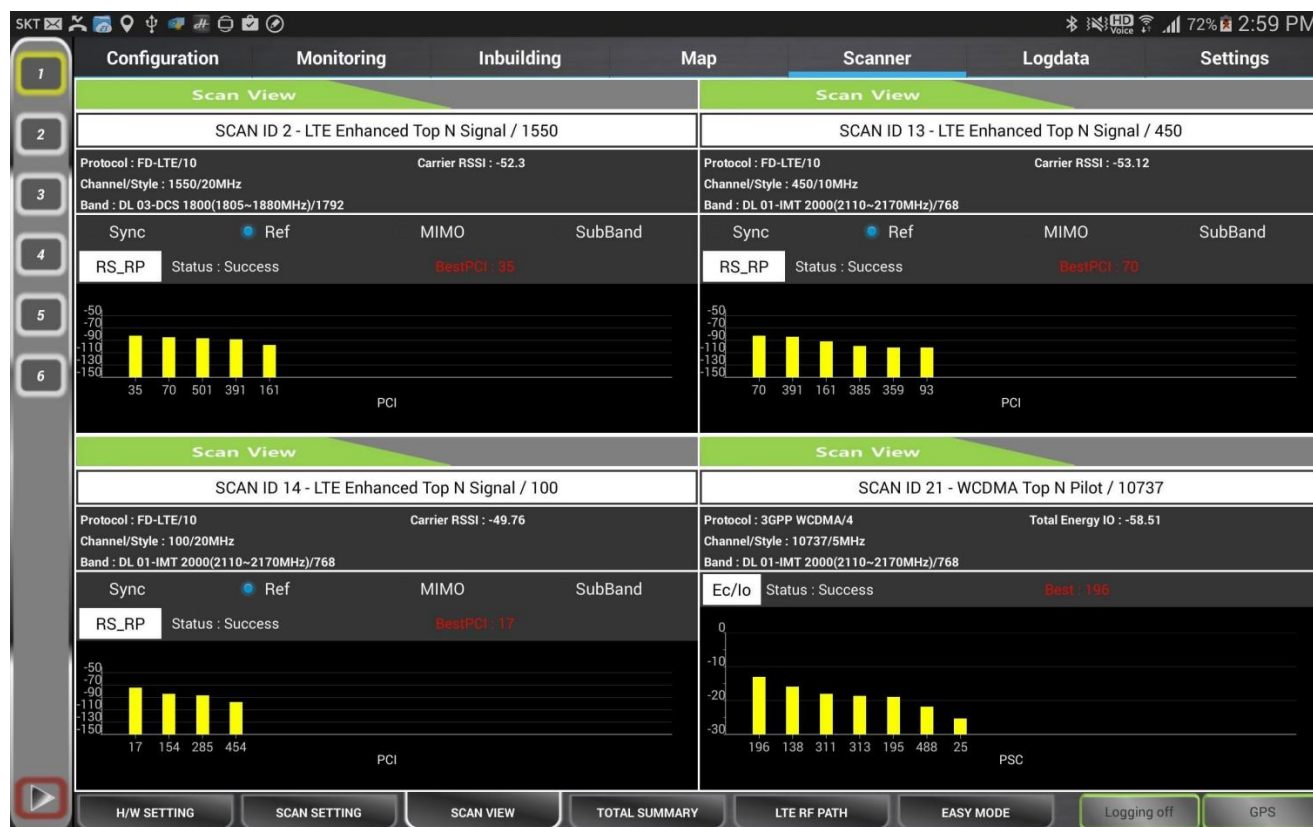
SKT 72% 2:59 PM

1
2
3
4
5
6

Configuration | Monitoring | Inbuilding | Map | Scanner | Logdata | Settings

Scan View

SCAN ID 2 - LTE Enhanced Top N Signal / 1550

Protocol : FD-LTE/10
Carrier RSSI : -52.3
Channel/Style : 1550/20MHz
Band : DL 03-DCS 1800(1805~1880MHz)/1792

Sync Ref MIMO SubBand

RS_RP Status : Success BestPCI : 35

-50
-70
-90
-110
-130
-150

35 70 501 391 161

PCI

Scan View

SCAN ID 13 - LTE Enhanced Top N Signal / 450

Protocol : FD-LTE/10
Carrier RSSI : -53.12
Channel/Style : 450/10MHz
Band : DL 01-IMT 2000(2110~2170MHz)/768

Sync Ref MIMO SubBand

RS_RP Status : Success BestPCI : 70

-50
-70
-90
-110
-130
-150

70 391 161 385 359 93

PCI

Scan View

SCAN ID 14 - LTE Enhanced Top N Signal / 100

Protocol : FD-LTE/10
Carrier RSSI : -49.76
Channel/Style : 100/20MHz
Band : DL 01-IMT 2000(2110~2170MHz)/768

Sync Ref MIMO SubBand

RS_RP Status : Success BestPCI : 17

-50
-70
-90
-110
-130
-150

17 154 285 454

PCI

Scan View

SCAN ID 21 - WCDMA Top N Pilot / 10737

Protocol : 3GPP WCDMA/4
Total Energy IO : -58.51
Channel/Style : 10737/5MHz
Band : DL 01-IMT 2000(2110~2170MHz)/768

Ec/Io Status : Success Best : 196

0
-10
-20
-30

196 138 311 313 195 488 25

PSC

H/W SETTING | SCAN SETTING | SCAN VIEW | TOTAL SUMMARY | LTE RF PATH | EASY MODE | Logging off | GPS